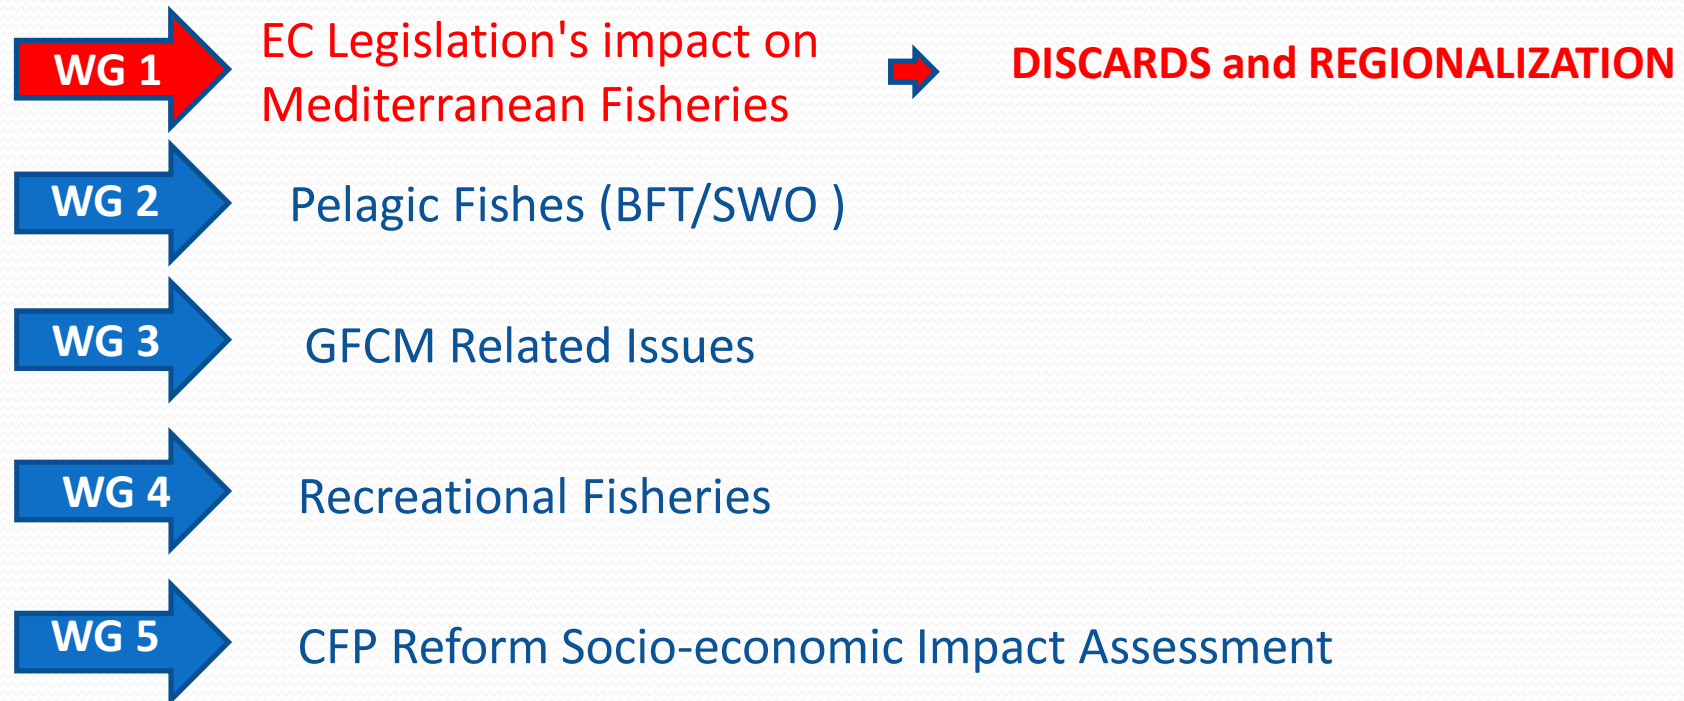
WG 1

EC Legislation's impact on Mediterranean Fisheries

DISCARDS and REGIONALIZATION

WG 2

Pelagic Fishes (BFT/SWO )

WG 3

GFCM Related Issues

WG 4

Recreational Fisheries

WG 5

CFP Reform Socio-economic Impact Assessment